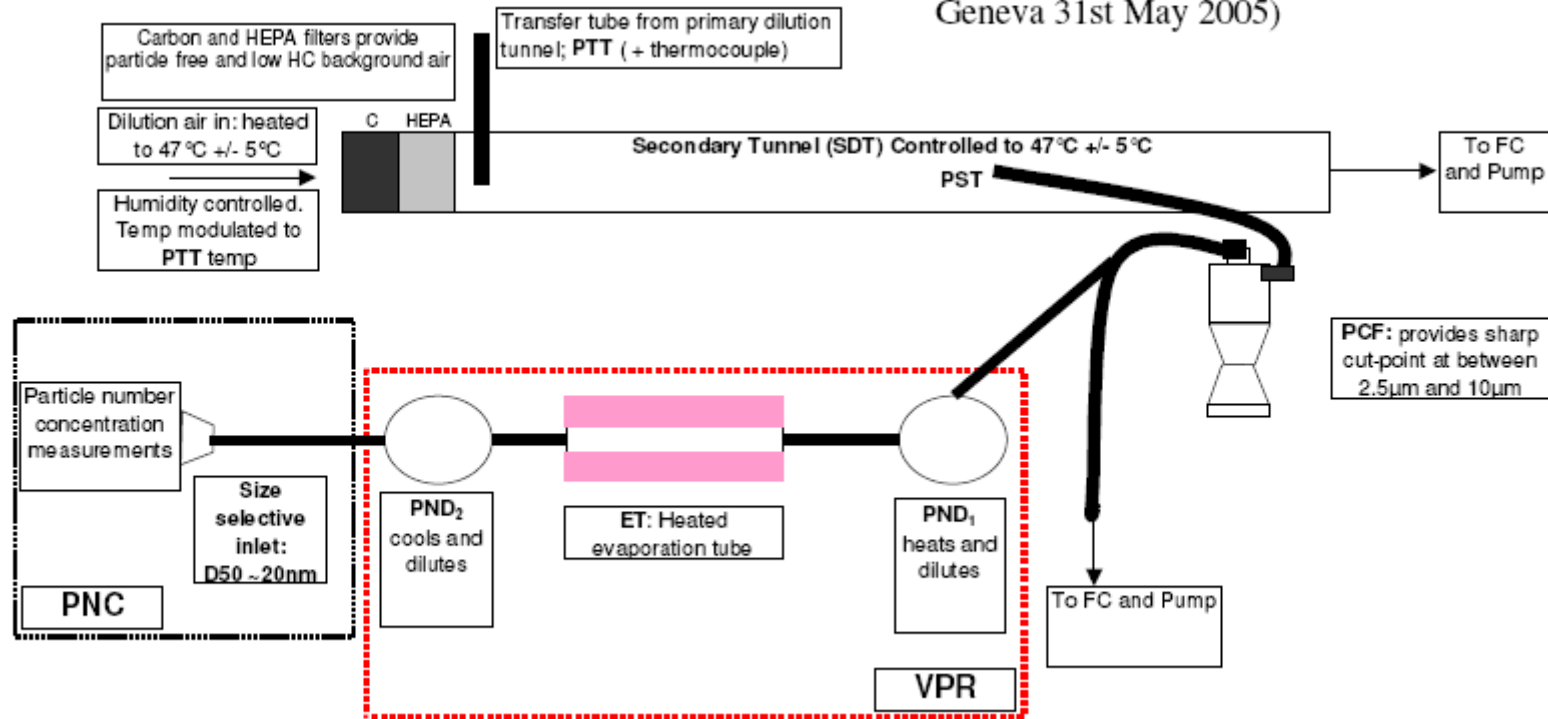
Geneva 31st May 2005)

Carbon and HEPA filters provide particle free and low HC background air

Transfer tube from primary dilution tunnel; PTT (+ thermocouple)

Dilution air in: heated to 47°C +/- 5°C

C

HEPA

Secondary Tunnel (SDT) Controlled to 47°C +/- 5°C

PST

To FC and Pump

Humidity controlled. Temp modulated to PTT temp

PCF: provides sharp cut-point at between 2.5μm and 10μm

Particle number concentration measurements

Size selective inlet: D50 ~20nm

PNC

PND$_2$ cools and dilutes

ET: Heated evaporation tube

PND$_1$ heats and dilutes

To FC and Pump

VPR